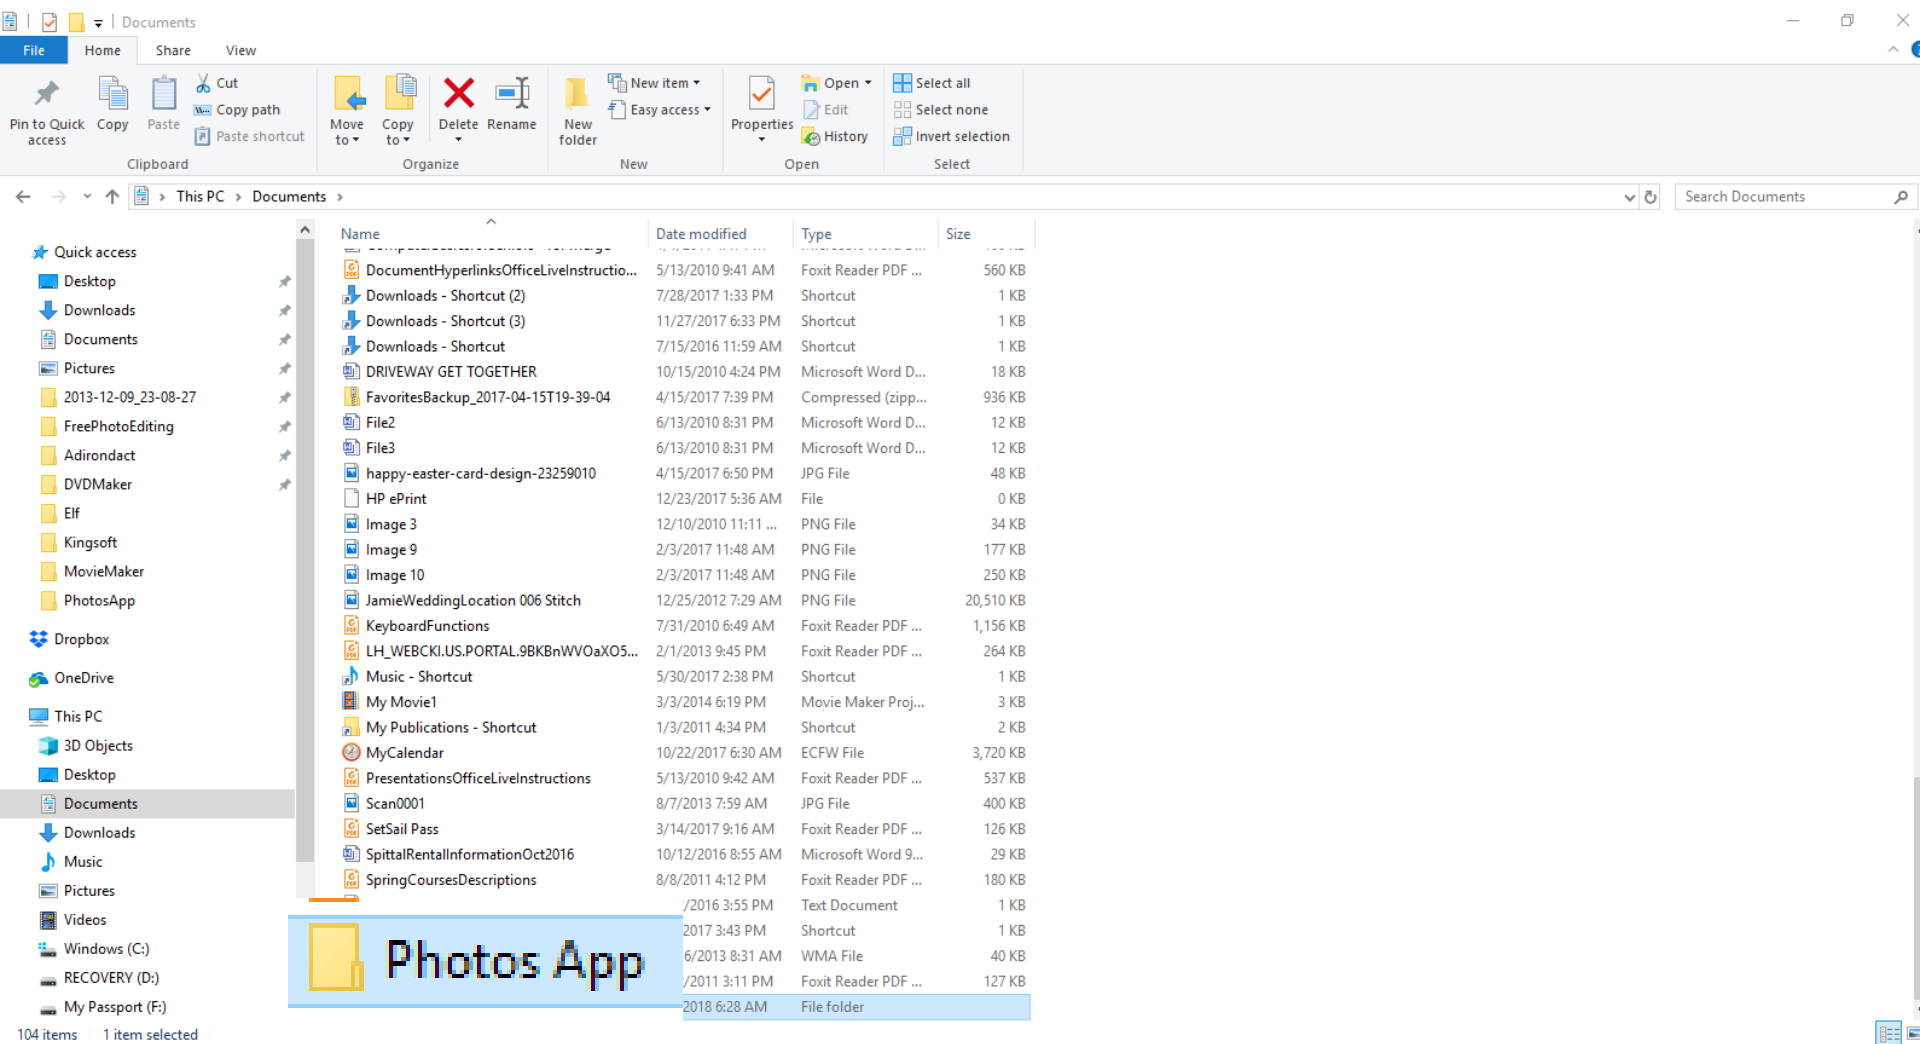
Documents

File Home Share View

Pin to Quick access Copy Paste Cut Copy path Paste shortcut
Clipboard

Move to Copy to Delete Rename
Organize

New folder New item Easy access
New

Properties Open Edit History
Open

Select all Select none Invert selection
Select

This PC › Documents ›

Search Documents

Quick access
Desktop
Downloads
Documents
Pictures
2013-12-09_23-08-27
FreePhotoEditing
Adirondact
DVDMaker
Elf
Kingsoft
MovieMaker
PhotosApp
Dropbox
OneDrive
This PC
3D Objects
Desktop
Documents
Downloads
Music
Pictures
Videos
Windows (C:)
RECOVERY (D:)
My Passport (F:)

| Name | Date modified | Type | Size |
|---|---|---|---|
| DocumentHyperlinksOfficeLiveInstructio... | 5/13/2010 9:41 AM | Foxit Reader PDF ... | 560 KB |
| Downloads - Shortcut (2) | 7/28/2017 1:33 PM | Shortcut | 1 KB |
| Downloads - Shortcut (3) | 11/27/2017 6:33 PM | Shortcut | 1 KB |
| Downloads - Shortcut | 7/15/2016 11:59 AM | Shortcut | 1 KB |
| DRIVEWAY GET TOGETHER | 10/15/2010 4:24 PM | Microsoft Word D... | 18 KB |
| FavoritesBackup_2017-04-15T19-39-04 | 4/15/2017 7:39 PM | Compressed (zipp... | 936 KB |
| File2 | 6/13/2010 8:31 PM | Microsoft Word D... | 12 KB |
| File3 | 6/13/2010 8:31 PM | Microsoft Word D... | 12 KB |
| happy-easter-card-design-23259010 | 4/15/2017 6:50 PM | JPG File | 48 KB |
| HP ePrint | 12/23/2017 5:36 AM | File | 0 KB |
| Image 3 | 12/10/2010 11:11 ... | PNG File | 34 KB |
| Image 9 | 2/3/2017 11:48 AM | PNG File | 177 KB |
| Image 10 | 2/3/2017 11:48 AM | PNG File | 250 KB |
| JamieWeddingLocation 006 Stitch | 12/25/2012 7:29 AM | PNG File | 20,510 KB |
| KeyboardFunctions | 7/31/2010 6:49 AM | Foxit Reader PDF ... | 1,156 KB |
| LH_WEBCKI.US.PORTAL.9BKBnWVOaXO5... | 2/1/2013 9:45 PM | Foxit Reader PDF ... | 264 KB |
| Music - Shortcut | 5/30/2017 2:38 PM | Shortcut | 1 KB |
| My Movie1 | 3/3/2014 6:19 PM | Movie Maker Proj... | 3 KB |
| My Publications - Shortcut | 1/3/2011 4:34 PM | Shortcut | 2 KB |
| MyCalendar | 10/22/2017 6:30 AM | ECFW File | 3,720 KB |
| PresentationsOfficeLiveInstructions | 5/13/2010 9:42 AM | Foxit Reader PDF ... | 537 KB |
| Scan0001 | 8/7/2013 7:59 AM | JPG File | 400 KB |
| SetSail Pass | 3/14/2017 9:16 AM | Foxit Reader PDF ... | 126 KB |
| SpittalRentalInformationOct2016 | 10/12/2016 8:55 AM | Microsoft Word 9... | 29 KB |
| SpringCoursesDescriptions | 8/8/2011 4:12 PM | Foxit Reader PDF ... | 180 KB |
| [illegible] | /2016 3:55 PM | Text Document | 1 KB |
| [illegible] | 2017 3:43 PM | Shortcut | 1 KB |
| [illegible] | 6/2013 8:31 AM | WMA File | 40 KB |
| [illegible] | /2011 3:11 PM | Foxit Reader PDF ... | 127 KB |
| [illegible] | 2018 6:28 AM | File folder | |

Photos App

104 items 1 item selected